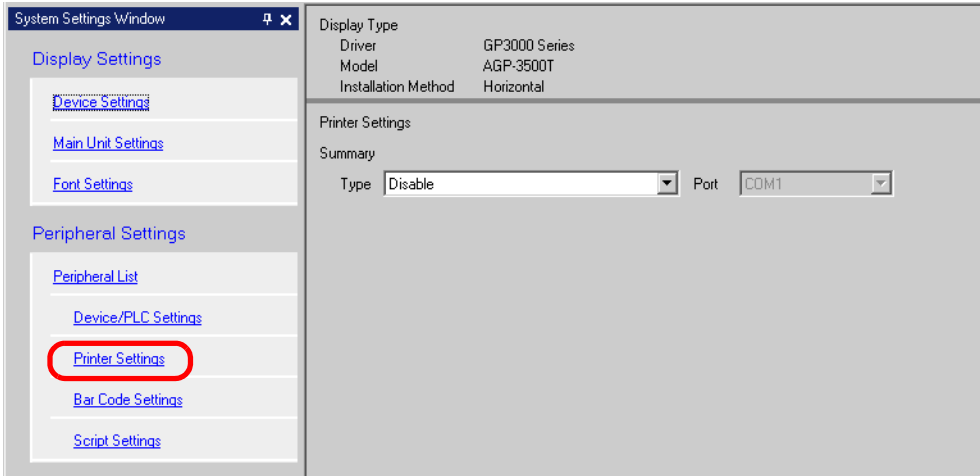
System Settings Window

Display Settings

Device Settings

Main Unit Settings

Font Settings

Peripheral Settings

Peripheral List

Device/PLC Settings

Printer Settings

Bar Code Settings

Script Settings

Display Type

| Driver | GP3000 Series |
|---|---|
| Model | AGP-3500T |
| Installation Method | Horizontal |

Printer Settings

Summary

Type Disable Port COM1